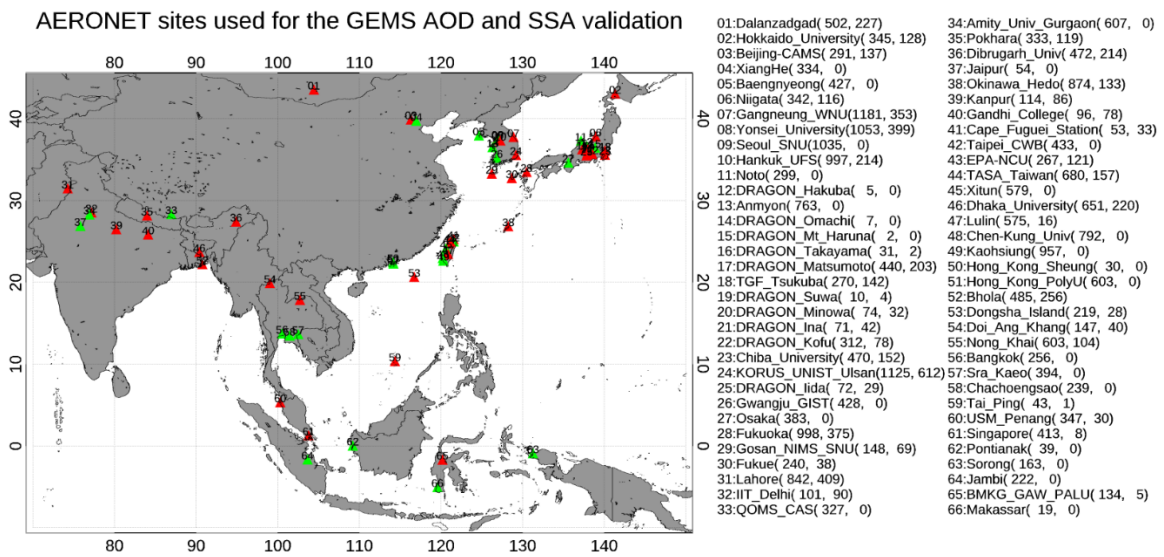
AERONET sites used for the GEMS AOD and SSA validation

80 90 100 110 120 130 140

40 30 20 10 0

01 02 03 04 05 06 07 08 09 10 11 12 13 14 15 16 17 18 19 20 21 22 23 24 25 26 27 28 29 30 31 32 33 36 37 38 39 40 41 42 43 44 45 46 49 50 51 53 54 55 56 57 58 59 60 61 62 63 64 65 66

80 90 100 110 120 130 140

01:Dalanzadgad( 502, 227)
02:Hokkaido_University( 345, 128)
03:Beijing-CAMS( 291, 137)
04:XiangHe( 334, 0)
05:Baengnyeong( 427, 0)
06:Niigata( 342, 116)
07:Gangneung_WNU(1181, 353)
08:Yonsei_University(1053, 399)
09:Seoul_SNU(1035, 0)
10:Hankuk_UFS( 997, 214)
11:Noto( 299, 0)
12:DRAGON_Hakuba( 5, 0)
13:Anmyon( 763, 0)
14:DRAGON_Omachi( 7, 0)
15:DRAGON_Mt_Haruna( 2, 0)
16:DRAGON_Takayama( 31, 2)
17:DRAGON_Matsumoto( 440, 203)
18:TGF_Tsukuba( 270, 142)
19:DRAGON_Suwa( 10, 4)
20:DRAGON_Minowa( 74, 32)
21:DRAGON_Ina( 71, 42)
22:DRAGON_Kofu( 312, 78)
23:Chiba_University( 470, 152)
24:KORUS_UNIST_Ulsan(1125, 612)
25:DRAGON_Iida( 72, 29)
26:Gwangju_GIST( 428, 0)
27:Osaka( 383, 0)
28:Fukuoka( 998, 375)
29:Gosan_NIMS_SNU( 148, 69)
30:Fukue( 240, 38)
31:Lahore( 842, 409)
32:IIT_Delhi( 101, 90)
33:QOMS_CAS( 327, 0)
34:Amity_Univ_Gurgaon( 607, 0)
35:Pokhara( 333, 119)
36:Dibrugarh_Univ( 472, 214)
37:Jaipur( 54, 0)
38:Okinawa_Hedo( 874, 133)
39:Kanpur( 114, 86)
40:Gandhi_College( 96, 78)
41:Cape_Fuguei_Station( 53, 33)
42:Taipei_CWB( 433, 0)
43:EPA-NCU( 267, 121)
44:TASA_Taiwan( 680, 157)
45:Xitun( 579, 0)
46:Dhaka_University( 651, 220)
47:Lulin( 575, 16)
48:Chen-Kung_Univ( 792, 0)
49:Kaohsiung( 957, 0)
50:Hong_Kong_Sheung( 30, 0)
51:Hong_Kong_PolyU( 603, 0)
52:Bhola( 485, 256)
53:Dongsha_Island( 219, 28)
54:Doi_Ang_Khang( 147, 40)
55:Nong_Khai( 603, 104)
56:Bangkok( 256, 0)
57:Sra_Kaeo( 394, 0)
58:Chachoengsao( 239, 0)
59:Tai_Ping( 43, 1)
60:USM_Penang( 347, 30)
61:Singapore( 413, 8)
62:Pontianak( 39, 0)
63:Sorong( 163, 0)
64:Jambi( 222, 0)
65:BMKG_GAW_PALU( 134, 5)
66:Makassar( 19, 0)